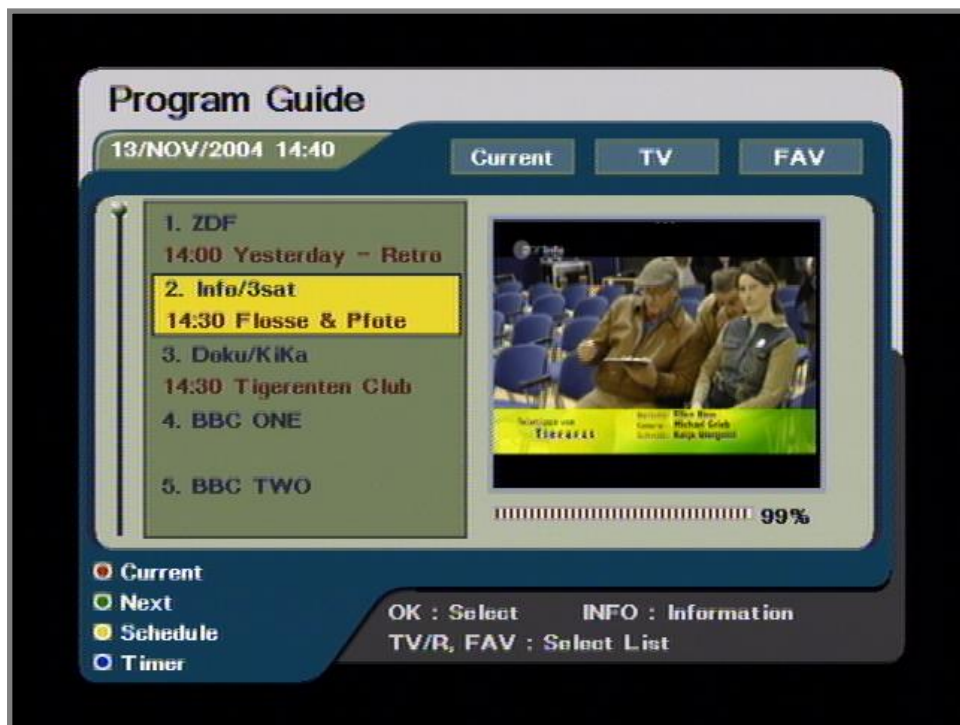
Program Guide

13/NOV/2004 14:40

Current TV FAV

1. ZDF
14:00 Yesterday – Retro
2. Info/3sat
14:30 Flosse & Pfote
3. Doku/KiKa
14:30 Tigerenten Club
4. BBC ONE

5. BBC TWO

99%

Current
Next
Schedule
Timer

OK : Select INFO : Information
TV/R, FAV : Select List